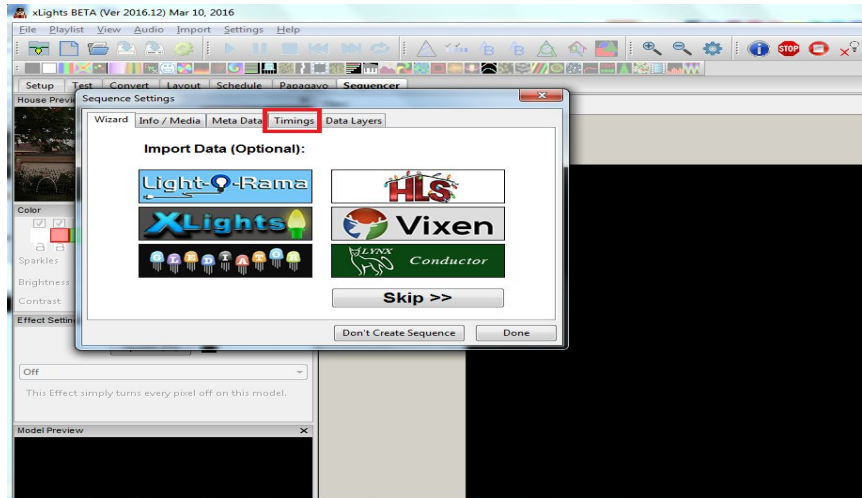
xLights BETA (Ver 2016.12) Mar 10, 2016

File Playlist View Audio Import Settings Help

Setup Test Convert Layout Schedule Papagayo Sequencer

House Previ

Sequence Settings

Wizard Info / Media Meta Data Timings Data Layers

Import Data (Optional):

Light-O-Rama

HLS

XLights

Vixen

LYNX Conductor

Skip >>

Don't Create Sequence Done

Color

Sparkles

Brightness

Contrast

Effect Settin

Off

This Effect simply turns every pixel off on this model.

Model Preview